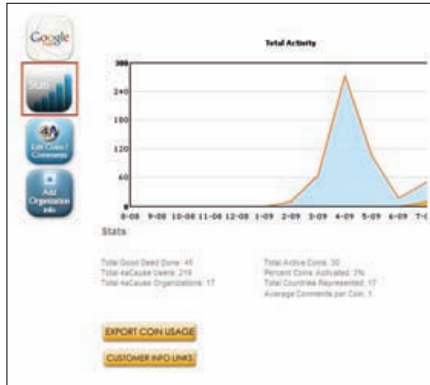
Google

Stats

Edit Coins / Comments

Add Organization Info

Total Activity

300
240
180
120
60
0

8-08 9-08 10-08 11-08 12-08 1-09 2-09 3-09 4-09 5-09 6-09 7-0

Stats

Total Good Deed Done: 45
Total 4aCause Users: 219
Total 4aCause Organizations: 17

Total Active Coins: 30
Percent Coins Activated: 3%
Total Countries Represented: 17
Average Comments per Coin: 1

EXPORT COIN USAGE

CUSTOMER INFO LINKS